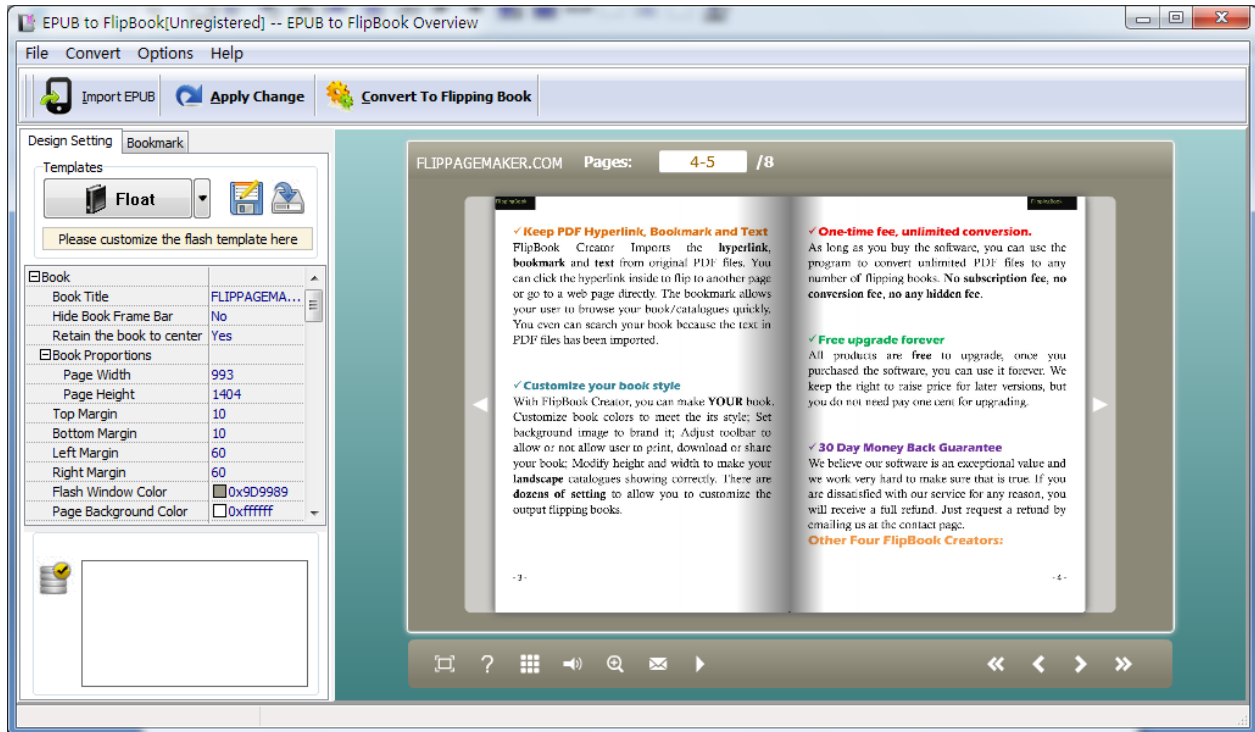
EPUB to FlipBook[Unregistered] -- EPUB to FlipBook Overview

File Convert Options Help

Import EPUB Apply Change Convert To Flipping Book

Design Setting Bookmark

Templates

Float

Please customize the flash template here

| ⊟Book | |
|---|---|
| Book Title | FLIPPAGEMA... |
| Hide Book Frame Bar | No |
| Retain the book to center | Yes |
| ⊟Book Proportions | |
| Page Width | 993 |
| Page Height | 1404 |
| Top Margin | 10 |
| Bottom Margin | 10 |
| Left Margin | 60 |
| Right Margin | 60 |
| Flash Window Color | 0x9D9989 |
| Page Background Color | 0xffffff |

FLIPPAGEMAKER.COM Pages: 4-5 /8

✓Keep PDF Hyperlink, Bookmark and Text
FlipBook Creator Imports the hyperlink, bookmark and text from original PDF files. You can click the hyperlink inside to flip to another page or go to a web page directly. The bookmark allows your user to browse your book/catalogues quickly, You even can search your book because the text in PDF files has been imported.

✓Customize your book style
With FlipBook Creator, you can make YOUR book. Customize book colors to meet the its style; Set background image to brand it; Adjust toolbar to allow or not allow user to print, download or share your book; Modify height and width to make your landscape catalogues showing correctly. There are dozens of setting to allow you to customize the output flipping books.

- 3 -

✓One-time fee, unlimited conversion.
As long as you buy the software, you can use the program to convert unlimited PDF files to any number of flipping books. No subscription fee, no conversion fee, no any hidden fee.

✓Free upgrade forever
All products are free to upgrade, once you purchased the software, you can use it forever. We keep the right to raise price for later versions, but you do not need pay one cent for upgrading.

✓30 Day Money Back Guarantee
We believe our software is an exceptional value and we work very hard to make sure that is true. If you are dissatisfied with our service for any reason, you will receive a full refund. Just request a refund by emailing us at the contact page.
Other Four FlipBook Creators:

- 4 -